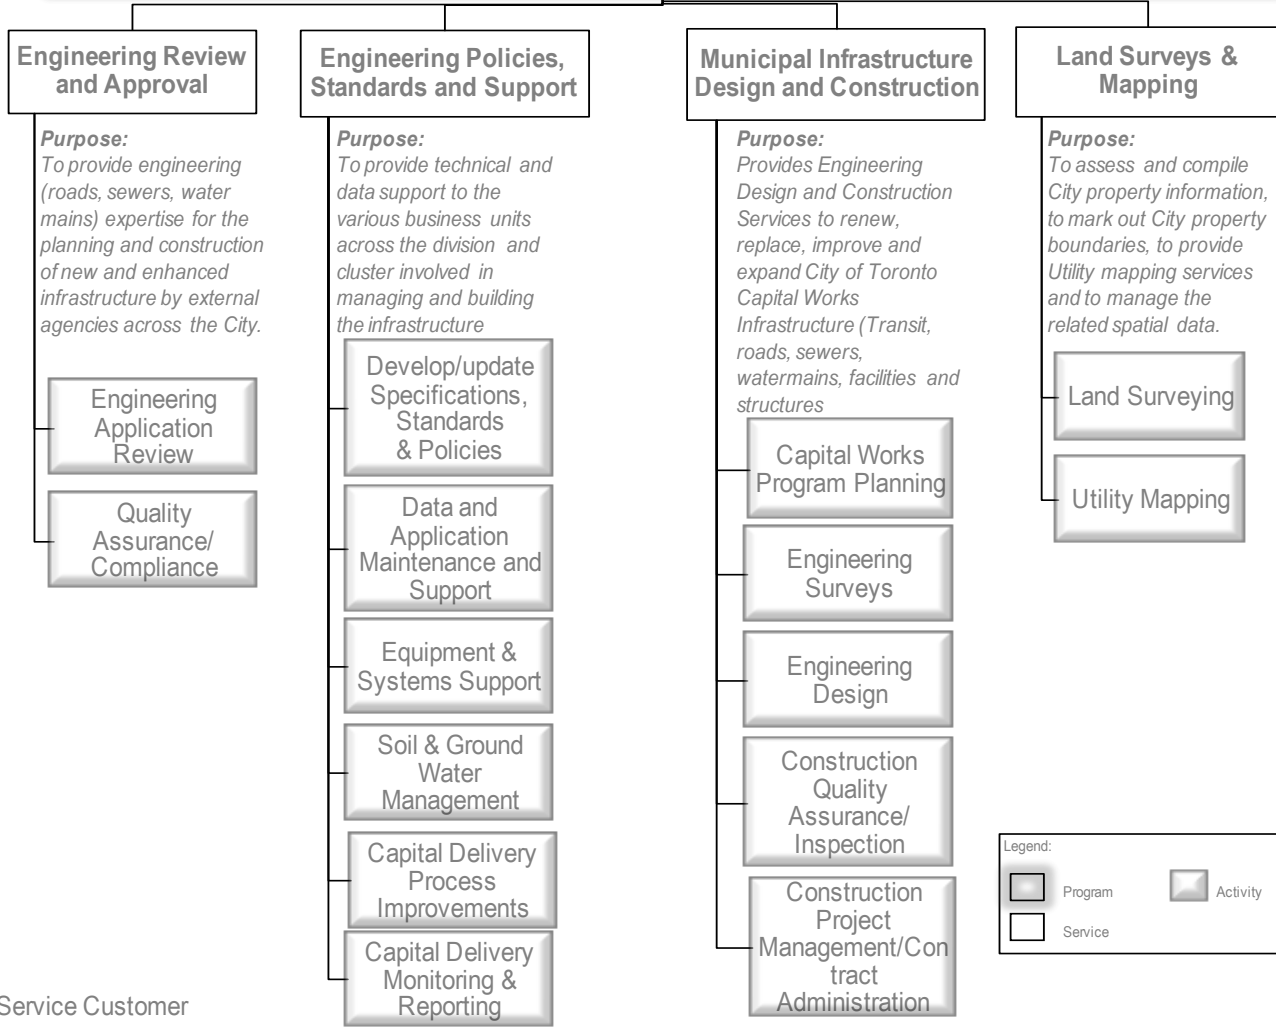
Engineering Review and Approval

Purpose:
To provide engineering (roads, sewers, water mains) expertise for the planning and construction of new and enhanced infrastructure by external agencies across the City.

Engineering Application Review

Quality Assurance/ Compliance

Engineering Policies, Standards and Support

Purpose:
To provide technical and data support to the various business units across the division and cluster involved in managing and building the infrastructure

Develop/update Specifications, Standards & Policies

Data and Application Maintenance and Support

Equipment & Systems Support

Soil & Ground Water Management

Capital Delivery Process Improvements

Capital Delivery Monitoring & Reporting

Municipal Infrastructure Design and Construction

Purpose:
Provides Engineering Design and Construction Services to renew, replace, improve and expand City of Toronto Capital Works Infrastructure (Transit, roads, sewers, watermains, facilities and structures

Capital Works Program Planning

Engineering Surveys

Engineering Design

Construction Quality Assurance/ Inspection

Construction Project Management/Contract Administration

Land Surveys & Mapping

Purpose:
To assess and compile City property information, to mark out City property boundaries, to provide Utility mapping services and to manage the related spatial data.

Land Surveying

Utility Mapping

Legend:
Program
Activity
Service

Service Customer